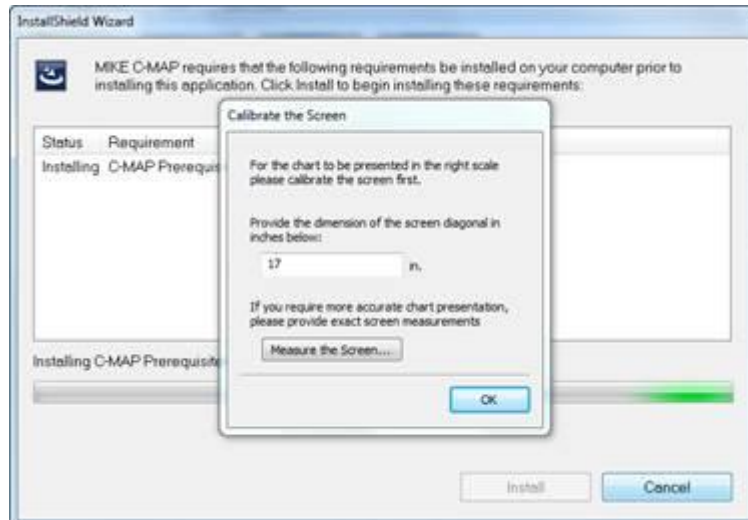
InstallShield Wizard

MIKE C-MAP requires that the following requirements be installed on your computer prior to installing this application. Click Install to begin installing these requirements:

| Status | Requirement |
|---|---|
| Installing | C-MAP Prerequis |

Calibrate the Screen

For the chart to be presented in the right scale please calibrate the screen first.

Provide the dimension of the screen diagonal in inches below:

17 in.

If you require more accurate chart presentation, please provide exact screen measurements

Measure the Screen...

OK

Installing C-MAP Prerequisite

Install

Cancel